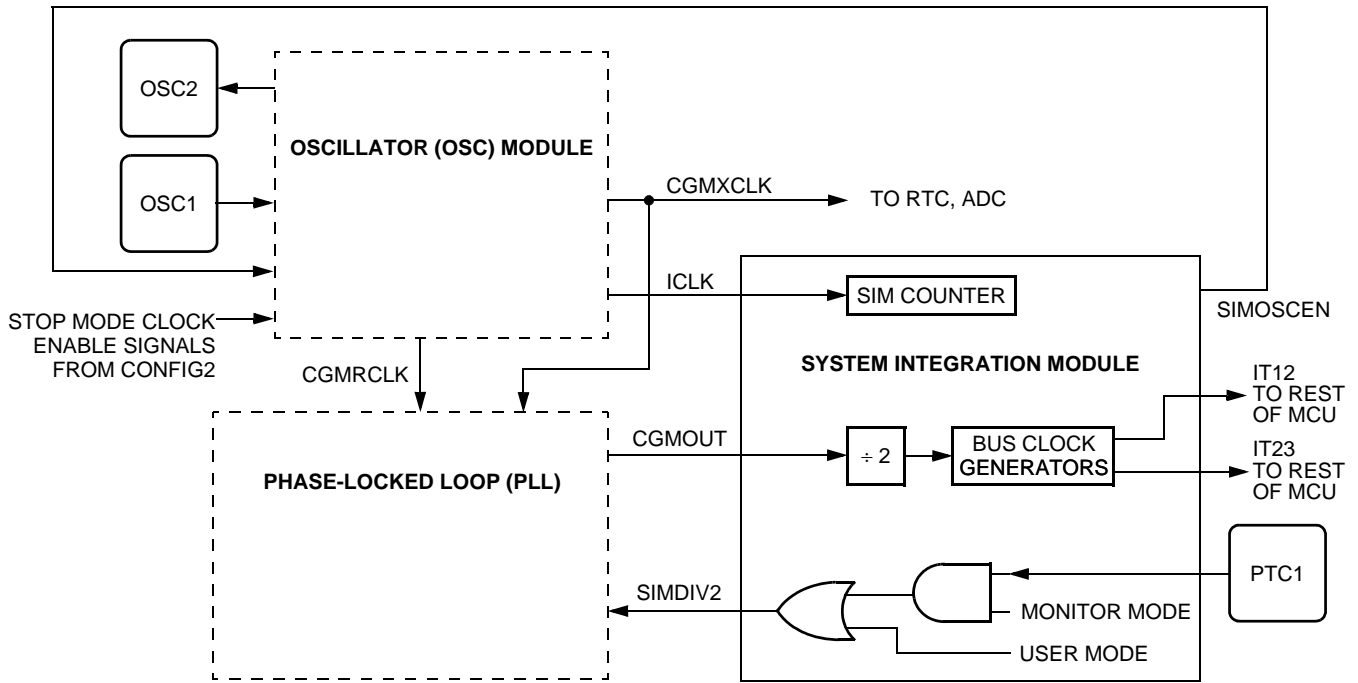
OSC2

OSC1

OSCILLATOR (OSC) MODULE

CGMXCLK

TO RTC, ADC

ICLK

SIM COUNTER

SIMOSCEN

STOP MODE CLOCK ENABLE SIGNALS FROM CONFIG2

CGMRCLK

SYSTEM INTEGRATION MODULE

IT12 TO REST OF MCU

CGMOUT

$\div 2$

BUS CLOCK GENERATORS

IT23 TO REST OF MCU

PHASE-LOCKED LOOP (PLL)

PTC1

SIMDIV2

MONITOR MODE

USER MODE